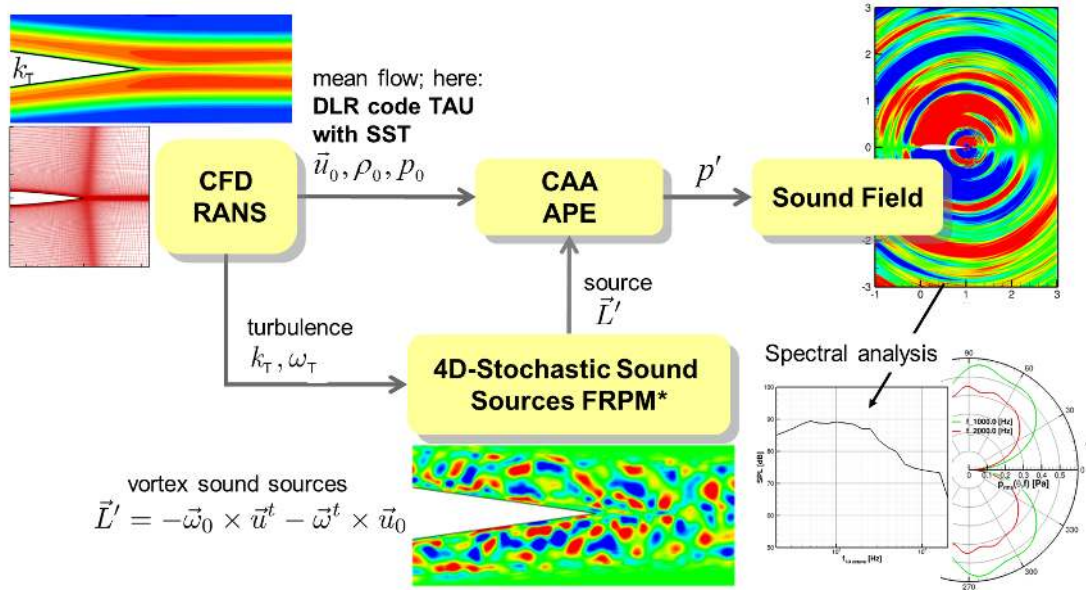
$k_T$

mean flow; here:
**DLR code TAU with SST**
$\vec{u}_0, \rho_0, p_0$

CFD
RANS

CAA
APE

$p'$

Sound Field

3
2
1
0
-1
-2
-3
-1 0 1 2 3

source
$\vec{L}'$

turbulence
$k_T, \omega_T$

4D-Stochastic Sound Sources FRPM*

Spectral analysis

100
90
80
70
60
50
SPL [dB]
$10^3$
$10^4$
[Hz]

90
60
30
0
330
300
270
f_1000.0 [Hz]
f_2000.0 [Hz]
0 0.1 0.2 0.3 0.4 0.5
[Pa]

vortex sound sources
$\vec{L}' = -\vec{\omega}_0 \times \vec{u}^t - \vec{\omega}^t \times \vec{u}_0$